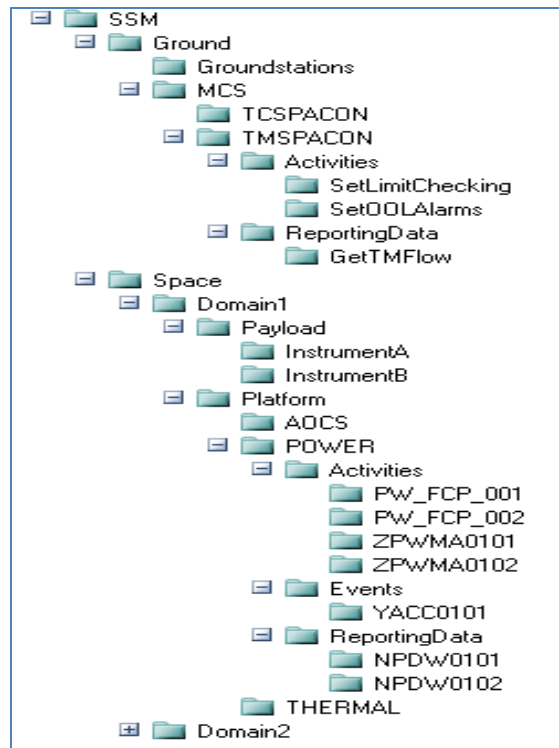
SSM
Ground
Groundstations
MCS
TCSPACON
TMSPACON
Activities
SetLimitChecking
SetOOLAlarms
ReportingData
GetTMFlow
Space
Domain1
Payload
InstrumentA
InstrumentB
Platform
AOCS
POWER
Activities
PW_FCP_001
PW_FCP_002
ZPWMA0101
ZPWMA0102
Events
YACC0101
ReportingData
NPDW0101
NPDW0102
THERMAL
Domain2